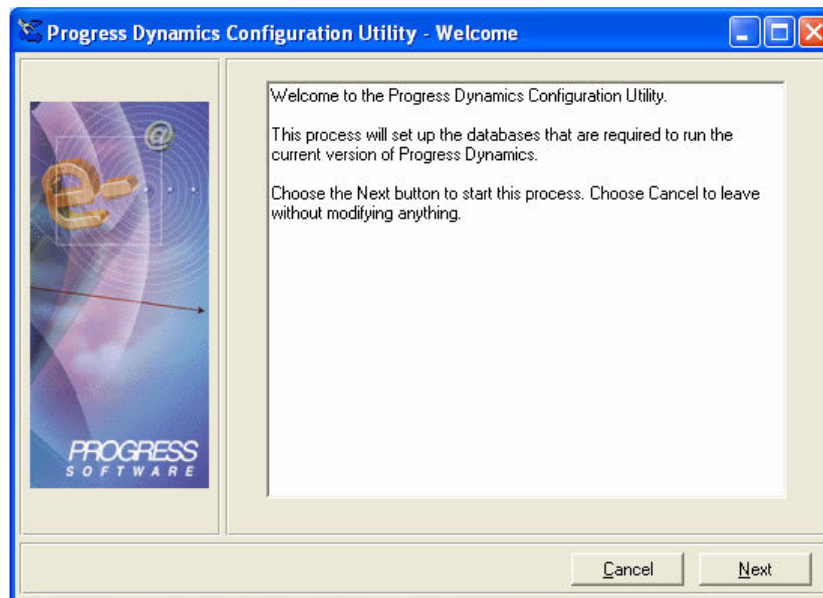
Progress Dynamics Configuration Utility - Welcome

@

PROGRESS
SOFTWARE

Welcome to the Progress Dynamics Configuration Utility.

This process will set up the databases that are required to run the current version of Progress Dynamics.

Choose the Next button to start this process. Choose Cancel to leave without modifying anything.

Cancel

Next